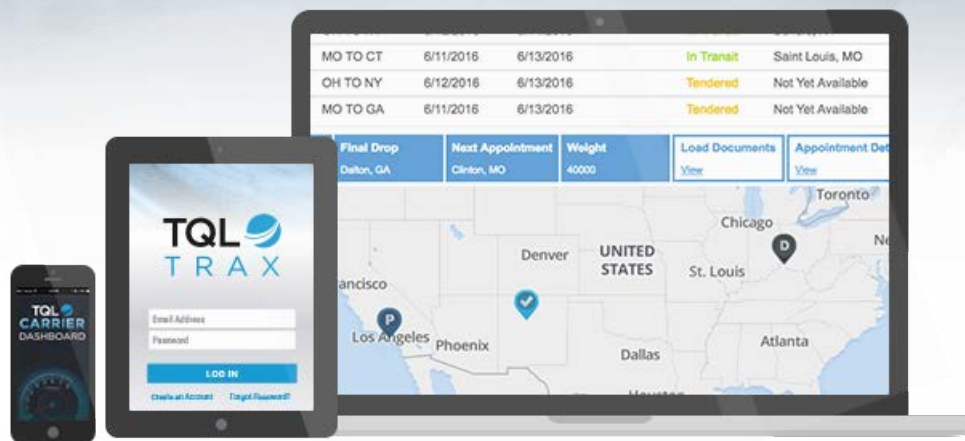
| MO TO CT | 6/11/2016 | 6/13/2016 | In Transit | Saint Louis, MO |
|---|---|---|---|---|
| OH TO NY | 6/12/2016 | 6/13/2016 | Tendered | Not Yet Available |
| MO TO GA | 6/11/2016 | 6/13/2016 | Tendered | Not Yet Available |

| Final Drop | Next Appointment | Weight | Load Documents | Appointment Det |
|---|---|---|---|---|
| Dalton, GA | Clinton, MO | 40000 | View | View |

Toronto
Chicago
Ne
Denver
UNITED STATES
St. Louis
D
ancisco
P
Los Angeles
Phoenix
Atlanta
Dallas

TQL
TRAX
Email Address
Password
LOG IN
Create an Account
Forgot Password?

TQL
CARRIER
DASHBOARD